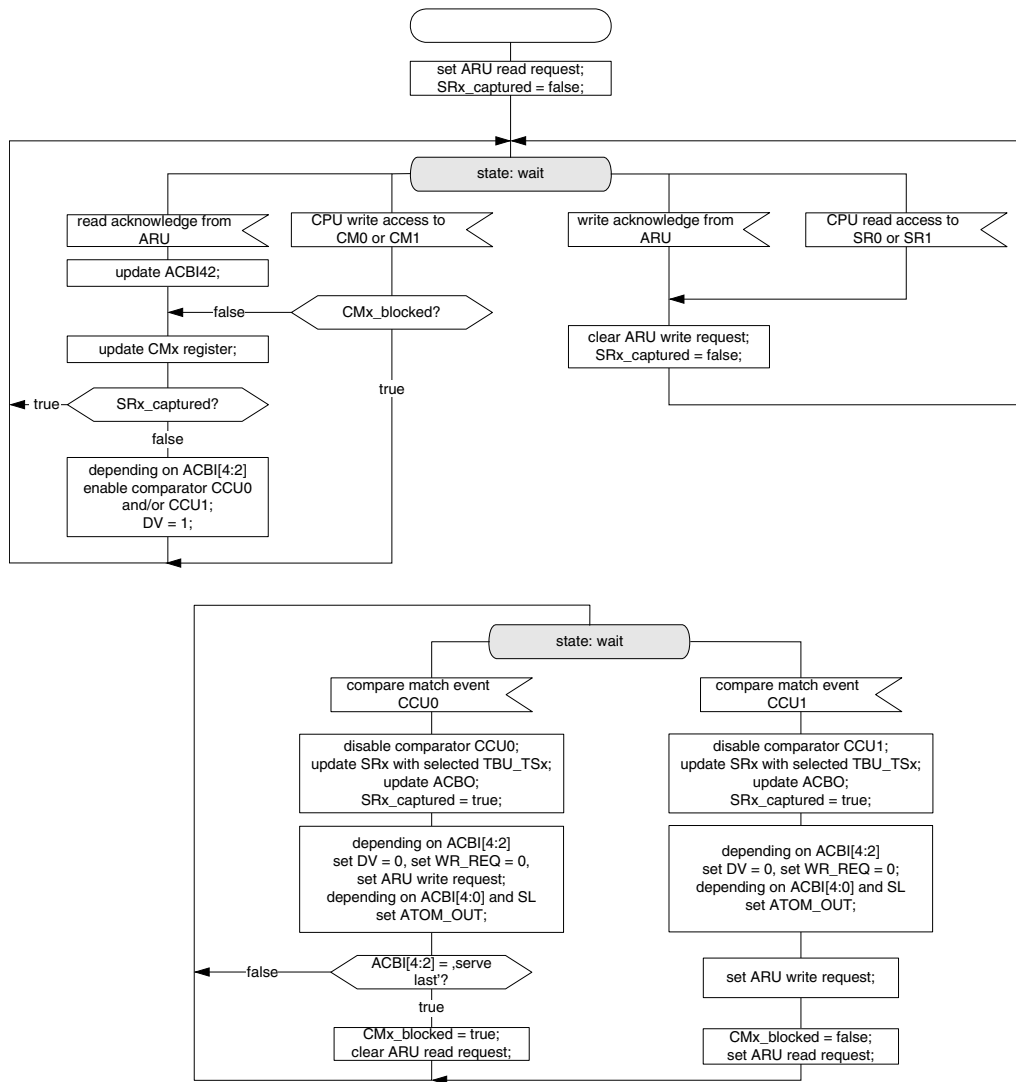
set ARU read request;
SRx_captured = false;

state: wait

read acknowledge from ARU

CPU write access to CM0 or CM1

write acknowledge from ARU

CPU read access to SR0 or SR1

update ACBI42;

false

CMx_blocked?

update CMx register;

clear ARU write request;
SRx_captured = false;

true

true

SRx_captured?

false

depending on ACBI[4:2]
enable comparator CCU0
and/or CCU1;
DV = 1;

state: wait

compare match event CCU0

compare match event CCU1

disable comparator CCU0;
update SRx with selected TBU_TSx;
update ACBO;
SRx_captured = true;

disable comparator CCU1;
update SRx with selected TBU_TSx;
update ACBO;
SRx_captured = true;

depending on ACBI[4:2]
set DV = 0, set WR_REQ = 0,
set ARU write request;
depending on ACBI[4:0] and SL
set ATOM_OUT;

depending on ACBI[4:2]
set DV = 0, set WR_REQ = 0;
depending on ACBI[4:0] and SL
set ATOM_OUT;

false

ACBI[4:2] = ‚serve last'?

true

set ARU write request;

CMx_blocked = true;
clear ARU read request;

CMx_blocked = false;
set ARU read request;